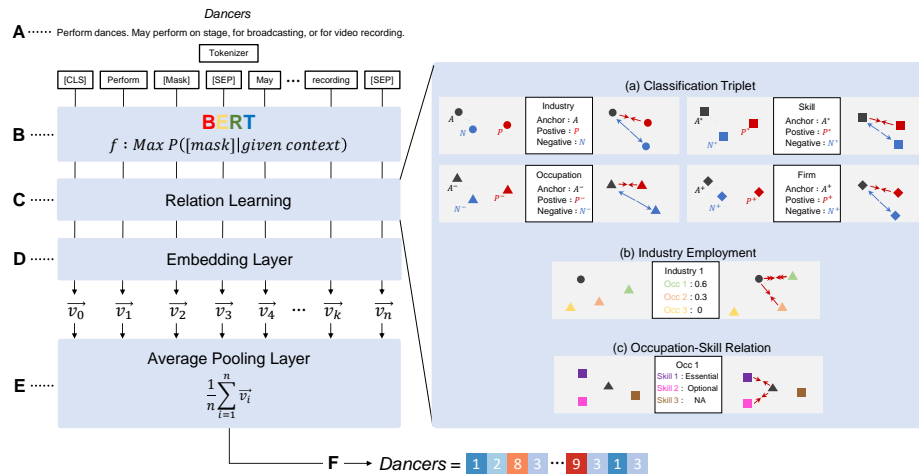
Dancers

A ······ Perform dances. May perform on stage, for broadcasting, or for video recording.

Tokenizer

[CLS] Perform [Mask] [SEP] May ··· recording [SEP]

B ······ BERT

$f: Max\ P([mask]|given\ context)$

C ······ Relation Learning

D ······ Embedding Layer

$\overrightarrow{v_0}$ $\overrightarrow{v_1}$ $\overrightarrow{v_2}$ $\overrightarrow{v_3}$ $\overrightarrow{v_4}$ ··· $\overrightarrow{v_k}$ $\overrightarrow{v_n}$

E ······ Average Pooling Layer

$\frac{1}{n}\sum_{i=1}^{n}\overrightarrow{v_i}$

F → Dancers = 1 2 8 3 ··· 9 3 1 3

(a) Classification Triplet

A N P
Industry
Anchor : A
Postive : P
Negative : N

$A^*$ $P^*$ $N^*$
Skill
Anchor : $A^*$
Postive : $P^*$
Negative : $N^*$

$A^-$ $P^-$ $N^-$
Occupation
Anchor : $A^-$
Postive : $P^-$
Negative : $N^-$

$A^+$ $P^+$ $N^+$
Firm
Anchor : $A^+$
Postive : $P^+$
Negative : $N^+$

(b) Industry Employment

Industry 1
Occ 1 : 0.6
Occ 2 : 0.3
Occ 3 : 0

(c) Occupation-Skill Relation

Occ 1
Skill 1 : Essential
Skill 2 : Optional
Skill 3 : NA